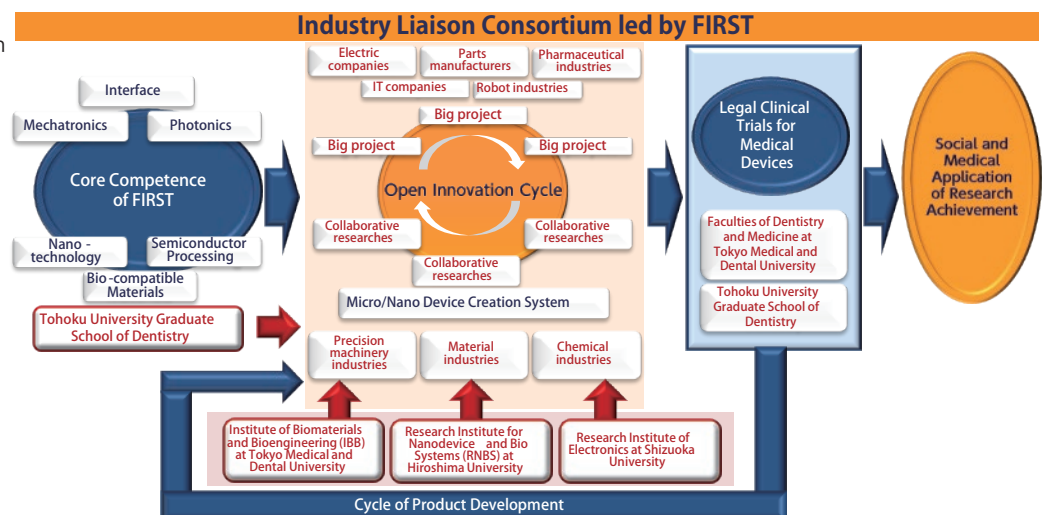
Industry Liaison Consortium led by FIRST

Interface
Mechatronics
Photonics
Core Competence of FIRST
Nano - technology
Semiconductor Processing
Bio-compatible Materials
Tohoku University Graduate School of Dentistry

Electric companies
Parts manufacturers
Pharmaceutical industries
IT companies
Robot industries
Big project
Big project
Big project
Open Innovation Cycle
Collaborative researches
Collaborative researches
Collaborative researches
Micro/Nano Device Creation System
Precision machinery industries
Material industries
Chemical industries

Institute of Biomaterials and Bioengineering (IBB) at Tokyo Medical and Dental University
Research Institute for Nanodevice and Bio Systems (RNBS) at Hiroshima University
Research Institute of Electronics at Shizuoka University

Legal Clinical Trials for Medical Devices
Faculties of Dentistry and Medicine at Tokyo Medical and Dental University
Tohoku University Graduate School of Dentistry

Social and Medical Application of Research Achievement

Cycle of Product Development